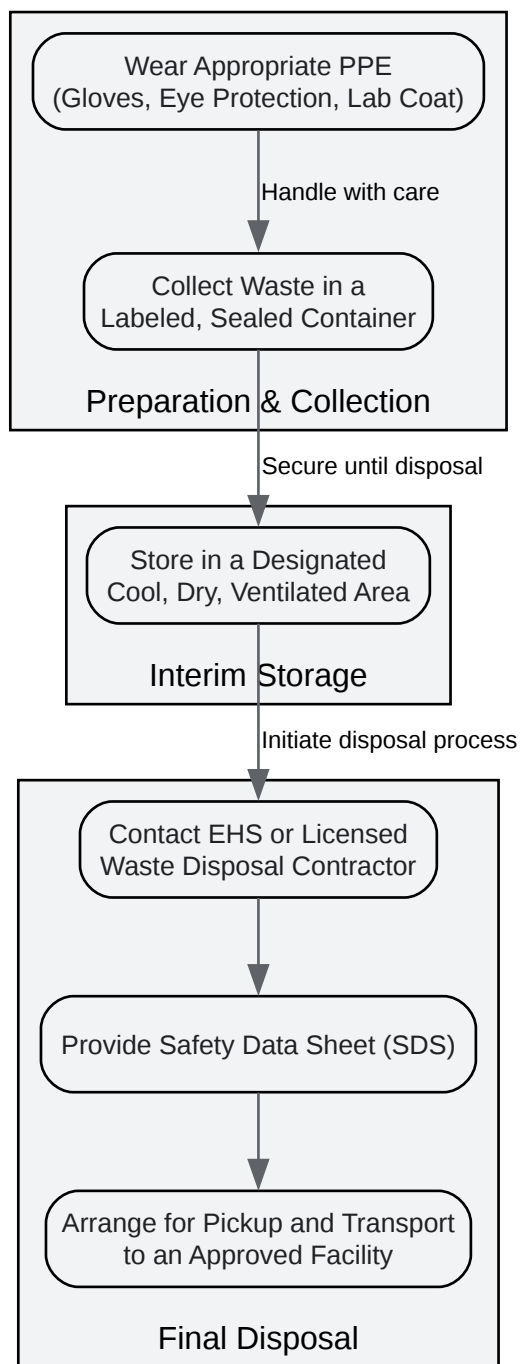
Wear Appropriate PPE
(Gloves, Eye Protection, Lab Coat)

Handle with care

Collect Waste in a
Labeled, Sealed Container

Preparation & Collection

Secure until disposal

Store in a Designated
Cool, Dry, Ventilated Area

Interim Storage

Initiate disposal process

Contact EHS or Licensed
Waste Disposal Contractor

Provide Safety Data Sheet (SDS)

Arrange for Pickup and Transport
to an Approved Facility

Final Disposal